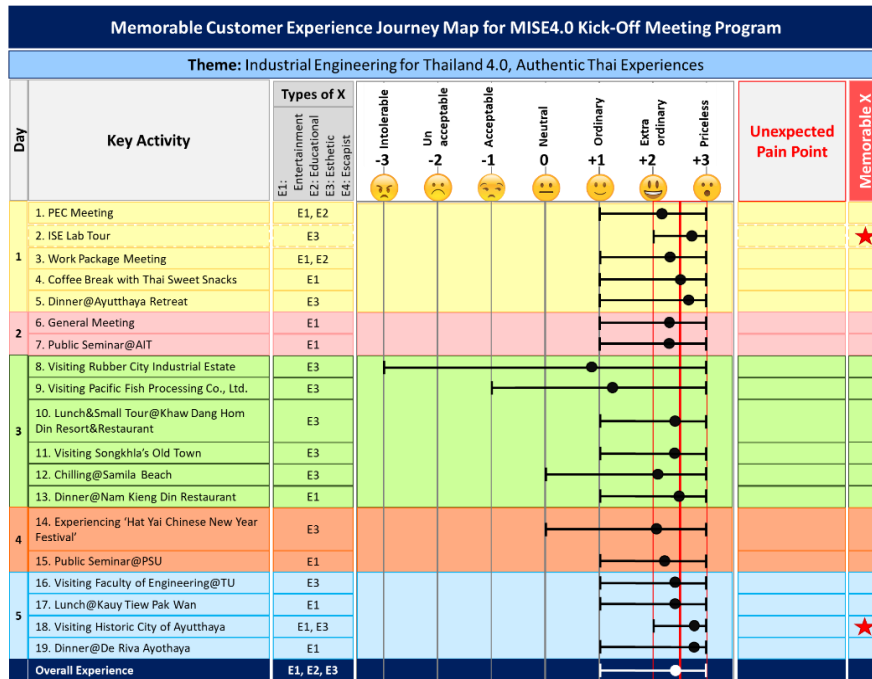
Memorable Customer Experience Journey Map for MISE4.0 Kick-Off Meeting Program

Theme: Industrial Engineering for Thailand 4.0, Authentic Thai Experiences

| Day | Key Activity | Types of X (E1: Entertainment, E2: Educational, E3: Esthetic, E4: Escapist) | Intolerable -3 | Un acceptable -2 | Acceptable -1 | Neutral 0 | Ordinary +1 | Extra ordinary +2 | Priceless +3 | Unexpected Pain Point | Memorable X |
|---|---|---|---|---|---|---|---|---|---|---|---|
| 1 | 1. PEC Meeting | E1, E2 | | | | | | | | | |
| | 2. ISE Lab Tour | E3 | | | | | | | | | |
| | 3. Work Package Meeting | E1, E2 | | | | | | | | | |
| | 4. Coffee Break with Thai Sweet Snacks | E1 | | | | | | | | | |
| | 5. Dinner@Ayutthaya Retreat | E3 | | | | | | | | | |
| 2 | 6. General Meeting | E1 | | | | | | | | | |
| | 7. Public Seminar@AIT | E1 | | | | | | | | | |
| 3 | 8. Visiting Rubber City Industrial Estate | E3 | | | | | | | | | |
| | 9. Visiting Pacific Fish Processing Co., Ltd. | E3 | | | | | | | | | |
| | 10. Lunch&Small Tour@Khaw Dang Hom Din Resort&Restaurant | E3 | | | | | | | | | |
| | 11. Visiting Songkhla's Old Town | E3 | | | | | | | | | |
| | 12. Chilling@Samila Beach | E3 | | | | | | | | | |
| | 13. Dinner@Nam Kieng Din Restaurant | E1 | | | | | | | | | |
| 4 | 14. Experiencing 'Hat Yai Chinese New Year Festival' | E3 | | | | | | | | | |
| | 15. Public Seminar@PSU | E1 | | | | | | | | | |
| 5 | 16. Visiting Faculty of Engineering@TU | E3 | | | | | | | | | |
| | 17. Lunch@Kauy Tiew Pak Wan | E1 | | | | | | | | | |
| | 18. Visiting Historic City of Ayutthaya | E1, E3 | | | | | | | | | |
| | 19. Dinner@De Riva Ayothaya | E1 | | | | | | | | | |
| | Overall Experience | E1, E2, E3 | | | | | | | | | |